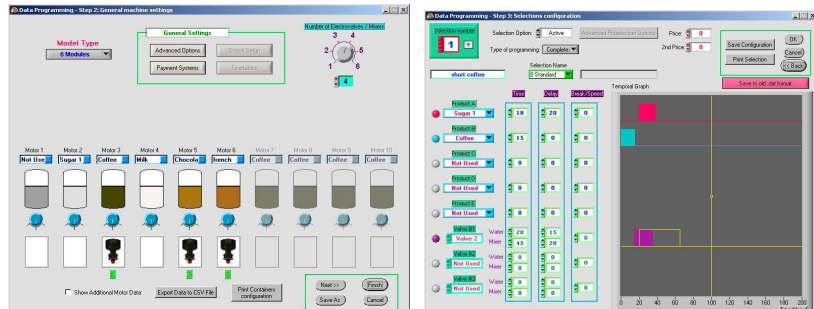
Data Programming - Step 2: General machine settings

Model Type
6 Modules

General Settings
Advanced Options
Smart Setup
Payment Systems
Timetables

Number of Electrovalves / Mixers
3 4
2 5
1 6
4

Motor 1 Motor 2 Motor 3 Motor 4 Motor 5 Motor 6 Motor 7 Motor 8 Motor 9 Motor 10
Not Use Sugar 1 Coffee Milk Chocola french Coffee Coffee Coffee Coffee

Show Additional Motor Data
Export Data to CSV File
Print Containers configuration
Next >>
Finish
Save As
Cancel

Data Programming - Step 3: Selections configuration

Selection number
1
Selection Option: Active
Advanced Preselection Options
Type of programming: Complete
Price: 0
2nd Price: 0
Save Configuration
Print Selection
OK
Cancel
<< Back
Save to old .dat format

Selection Name
short coffee
0 Standard

Time Delay Break/Speed
Temporal Graph

Product A
Sugar 1
18 20 0
Product B
Coffee
15 0 0
Product C
Not Used
0 0 0
Product D
Not Used
0 0 0
Product E
Not Used
0 0 0
Valve B1
Valve 2
Water 20 15 0
Mixer 45 20 0
Valve B2
Not Used
Water 0 0 0
Mixer 0 0 0
Valve B3
Not Used
Water 0 0 0
Mixer 0 0 0

0 20 40 60 80 100 120 140 160 180 200